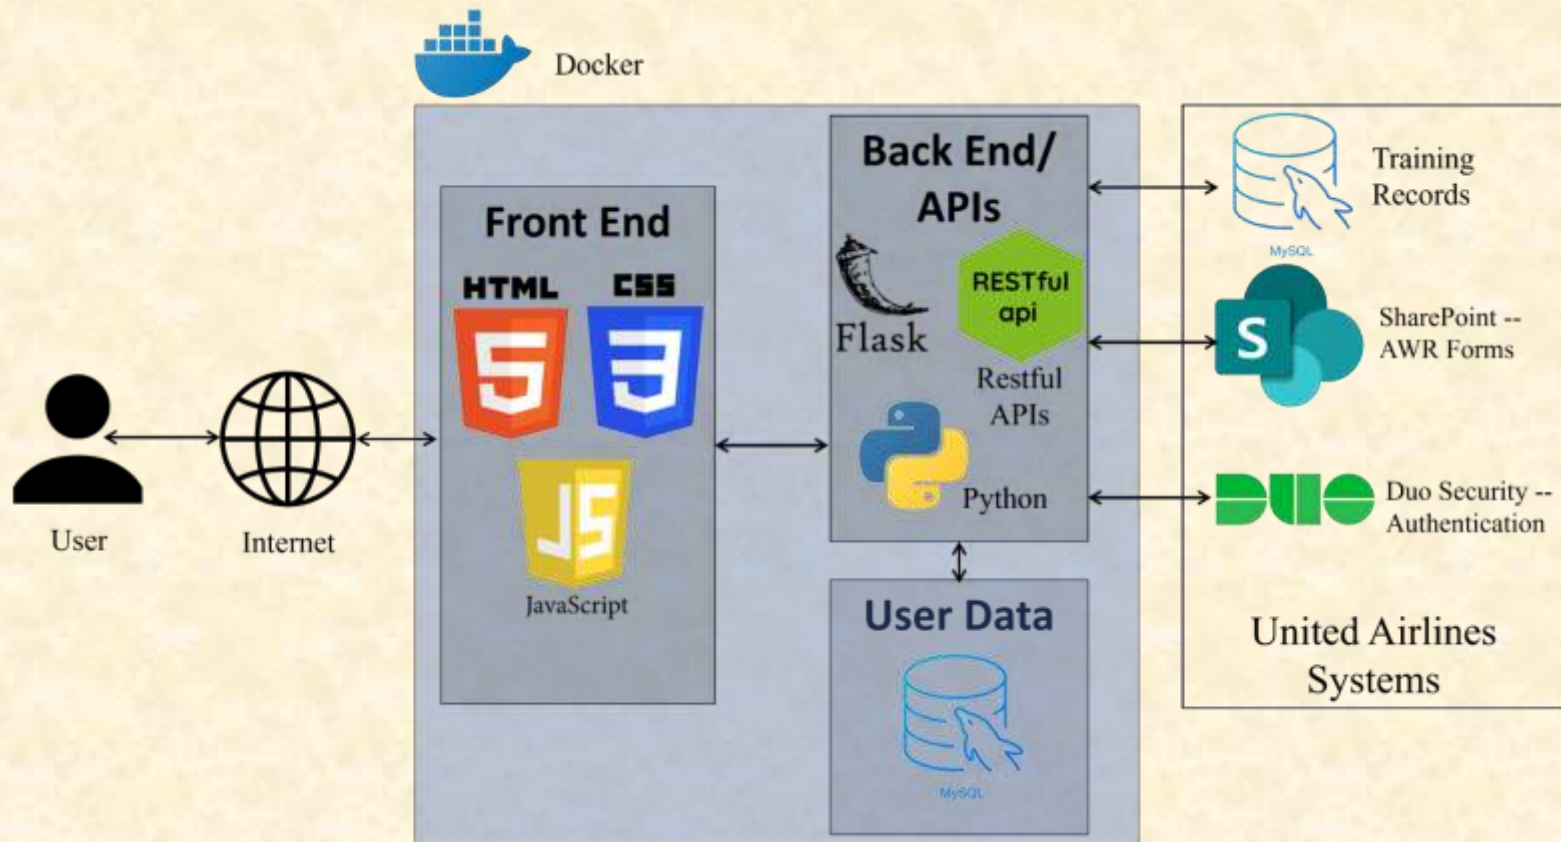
Docker

User

Internet

Front End

HTML

CSS

5

3

JS

JavaScript

Back End/ APIs

Flask

RESTful api

Restful APIs

Python

User Data

MySQL

MySQL

Training Records

S

SharePoint -- AWR Forms

DUO

Duo Security -- Authentication

United Airlines Systems